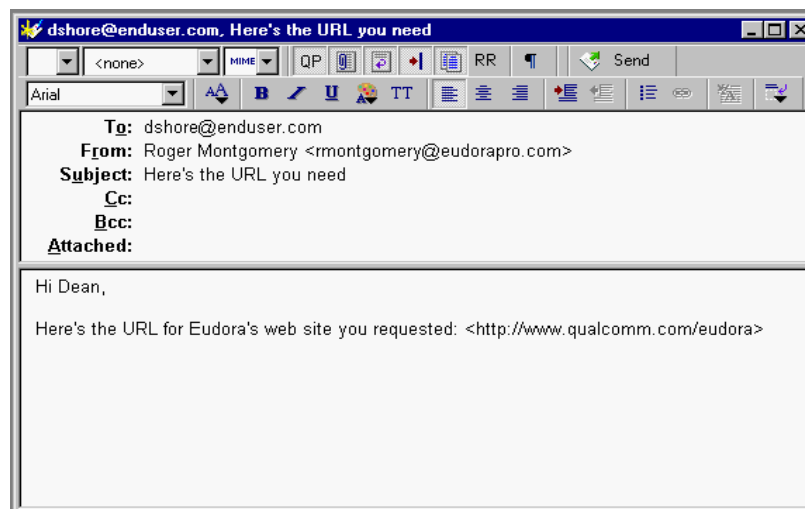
dshore@enduser.com, Here's the URL you need

<none> MIME QP RR ¶ Send

Arial B U TT

To: dshore@enduser.com
From: Roger Montgomery <rmontgomery@eudorapro.com>
Subject: Here's the URL you need
Cc:
Bcc:
Attached:

Hi Dean,

Here's the URL for Eudora's web site you requested: <http://www.qualcomm.com/eudora>